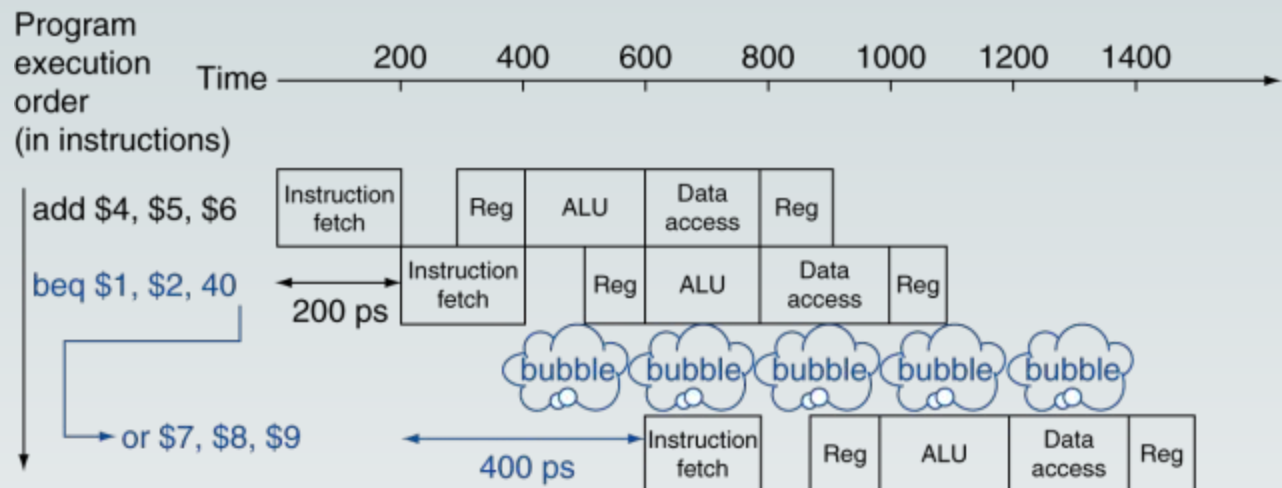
Program execution order (in instructions)

Time 200 400 600 800 1000 1200 1400

add \$4, \$5, \$6 Instruction fetch Reg ALU Data access Reg

beq \$1, \$2, 40 200 ps Instruction fetch Reg ALU Data access Reg

bubble bubble bubble bubble bubble

or \$7, \$8, \$9 400 ps Instruction fetch Reg ALU Data access Reg